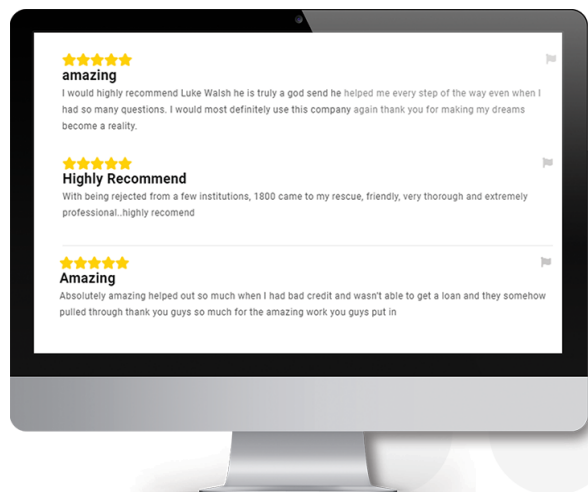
amazing

I would highly recommend Luke Walsh he is truly a god send he helped me every step of the way even when I had so many questions. I would most definitely use this company again thank you for making my dreams become a reality.

Highly Recommend

With being rejected from a few institutions, 1800 came to my rescue, friendly, very thorough and extremely professional..highly recomend

Amazing

Absolutely amazing helped out so much when I had bad credit and wasn't able to get a loan and they somehow pulled through thank you guys so much for the amazing work you guys put in